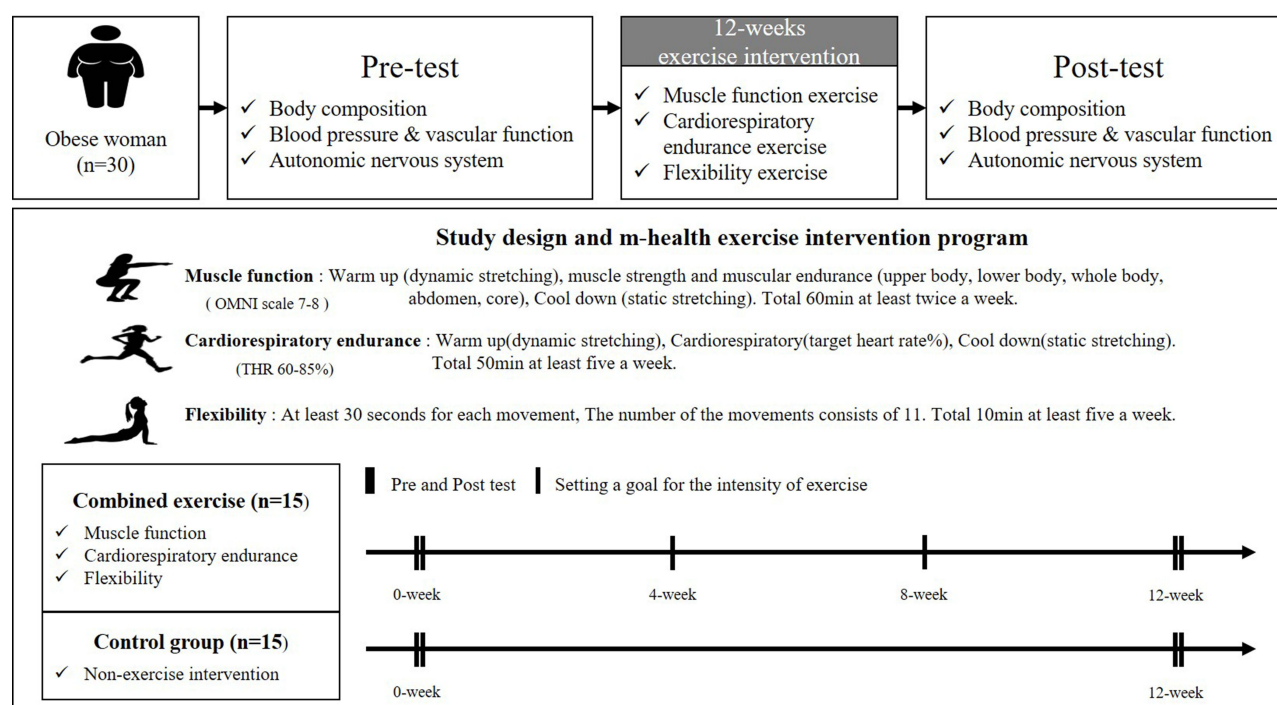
Obese woman
(n=30)

Pre-test
✓ Body composition
✓ Blood pressure & vascular function
✓ Autonomic nervous system

12-weeks
exercise intervention
✓ Muscle function exercise
✓ Cardiorespiratory endurance exercise
✓ Flexibility exercise

Post-test
✓ Body composition
✓ Blood pressure & vascular function
✓ Autonomic nervous system

Study design and m-health exercise intervention program

Muscle function : Warm up (dynamic stretching), muscle strength and muscular endurance (upper body, lower body, whole body, abdomen, core), Cool down (static stretching). Total 60min at least twice a week.
( OMNI scale 7-8 )

Cardiorespiratory endurance : Warm up(dynamic stretching), Cardiorespiratory(target heart rate%), Cool down(static stretching). Total 50min at least five a week.
(THR 60-85%)

Flexibility : At least 30 seconds for each movement, The number of the movements consists of 11. Total 10min at least five a week.

Combined exercise (n=15)
✓ Muscle function
✓ Cardiorespiratory endurance
✓ Flexibility

Pre and Post test
Setting a goal for the intensity of exercise

0-week
4-week
8-week
12-week

Control group (n=15)
✓ Non-exercise intervention

0-week
12-week